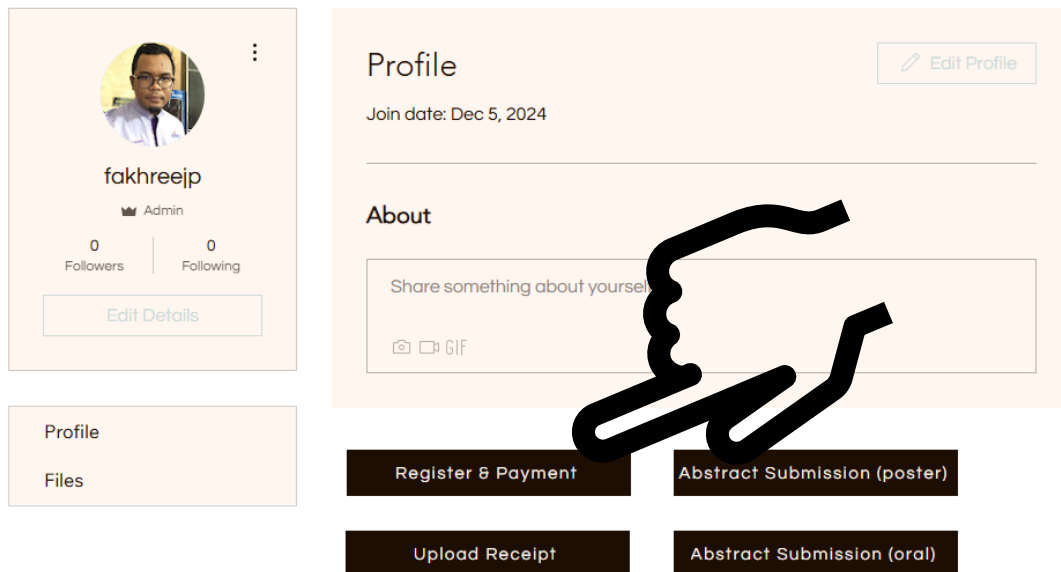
fakhreejp

Admin

0
Followers

0
Following

Edit Details

Profile

Files

Profile

Edit Profile

Join date: Dec 5, 2024

About

Share something about yoursel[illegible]

GIF

Register & Payment

Abstract Submission (poster)

Upload Receipt

Abstract Submission (oral)